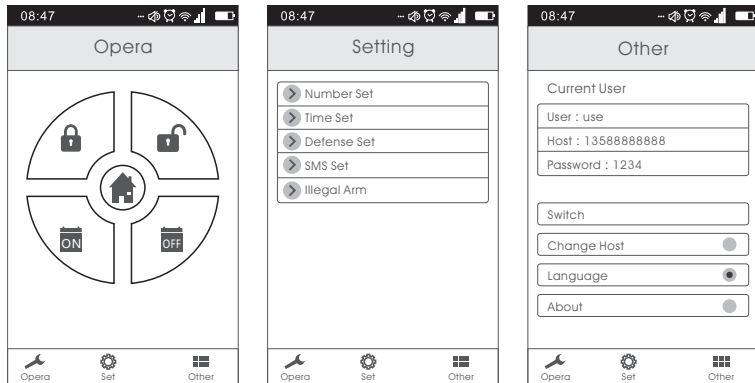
08:47

Opera

ON

OFF

Opera Set Other

08:47

Setting

Number Set
Time Set
Defense Set
SMS Set
Illegal Arm

Opera Set Other

08:47

Other

Current User

User : use
Host : 13588888888
Password : 1234

Switch
Change Host
Language
About

Opera Set Other